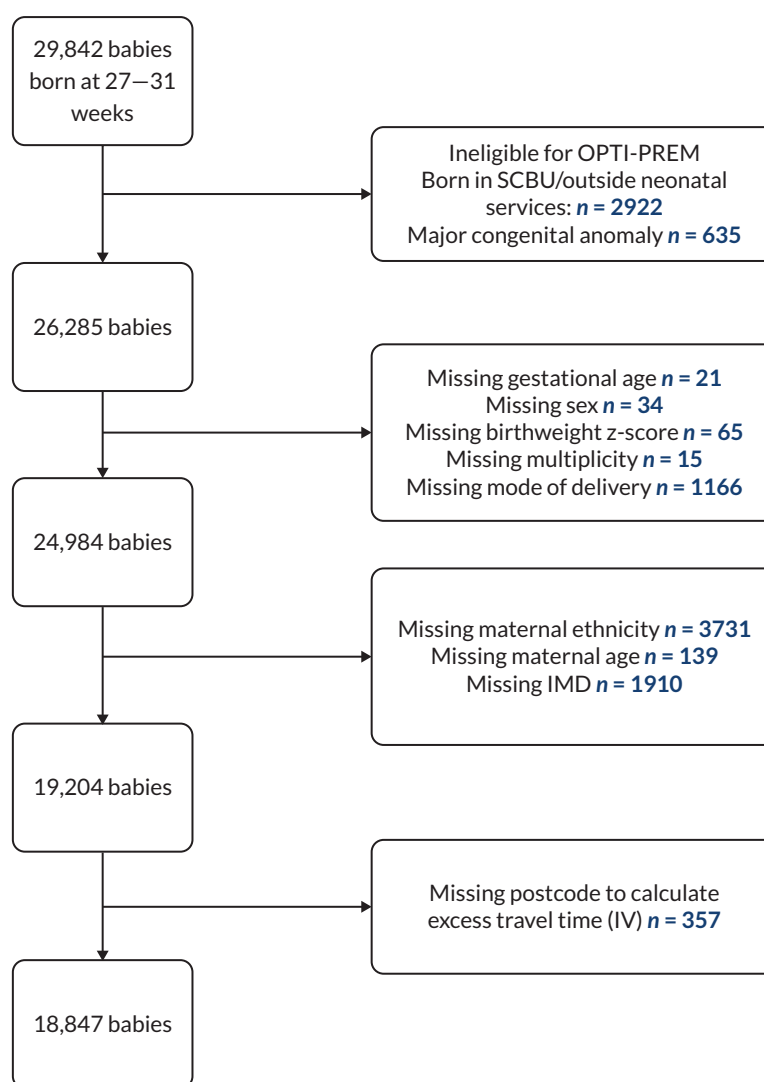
29,842 babies born at 27—31 weeks

Ineligible for OPTI-PREM
Born in SCBU/outside neonatal services: ***n* = 2922**
Major congenital anomaly ***n* = 635**

26,285 babies

Missing gestational age ***n* = 21**
Missing sex ***n* = 34**
Missing birthweight z-score ***n* = 65**
Missing multiplicity ***n* = 15**
Missing mode of delivery ***n* = 1166**

24,984 babies

Missing maternal ethnicity ***n* = 3731**
Missing maternal age ***n* = 139**
Missing IMD ***n* = 1910**

19,204 babies

Missing postcode to calculate excess travel time (IV) ***n* = 357**

18,847 babies